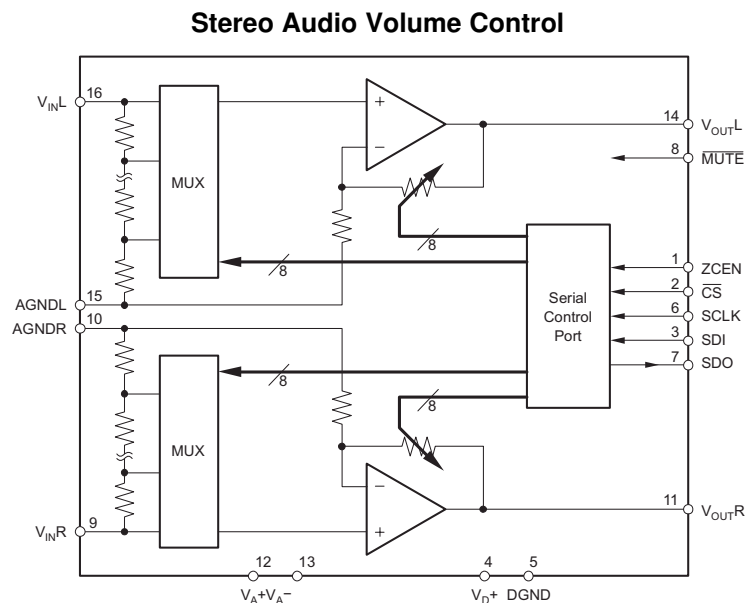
Stereo Audio Volume Control

$V_{IN}L$ 16

MUX

+

−

14 $V_{OUT}L$

8 $\overline{MUTE}$

8

8

Serial Control Port

1 ZCEN

2 $\overline{CS}$

6 SCLK

3 SDI

7 SDO

AGNDL 15

AGNDR 10

8

8

MUX

−

+

11 $V_{OUT}R$

$V_{IN}R$ 9

12 13

$V_A+V_A-$

4 5

$V_D+$ DGND